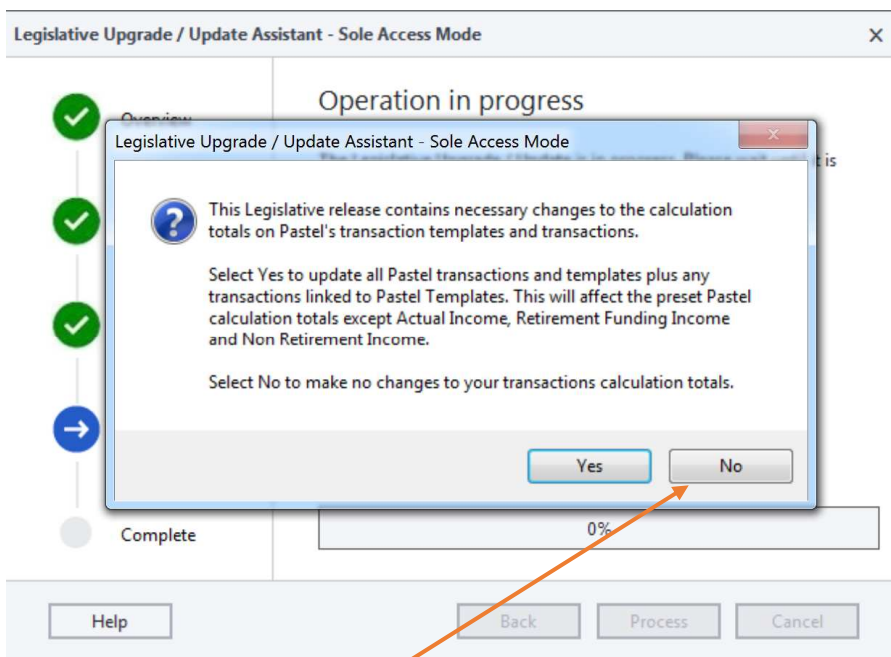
Legislative Upgrade / Update Assistant - Sole Access Mode

×

Overview

Operation in progress

Legislative Upgrade / Update Assistant - Sole Access Mode

x

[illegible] it is

This Legislative release contains necessary changes to the calculation totals on Pastel's transaction templates and transactions.

Select Yes to update all Pastel transactions and templates plus any transactions linked to Pastel Templates. This will affect the preset Pastel calculation totals except Actual Income, Retirement Funding Income and Non Retirement Income.

Select No to make no changes to your transactions calculation totals.

Yes

No

Complete

0%

Help

Back

Process

Cancel